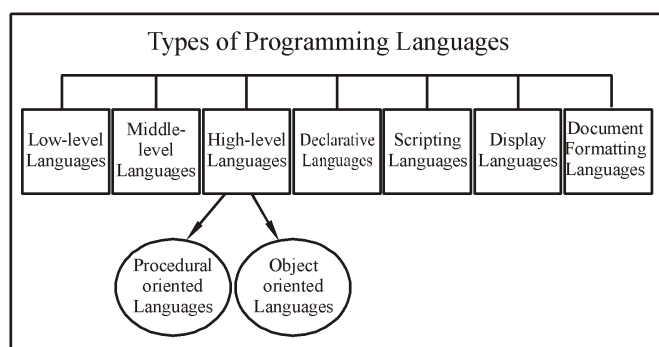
Types of Programming Languages

Low-level Languages

Middle-level Languages

High-level Languages

Declarative Languages

Scripting Languages

Display Languages

Document Formatting Languages

Procedural oriented Languages

Object oriented Languages